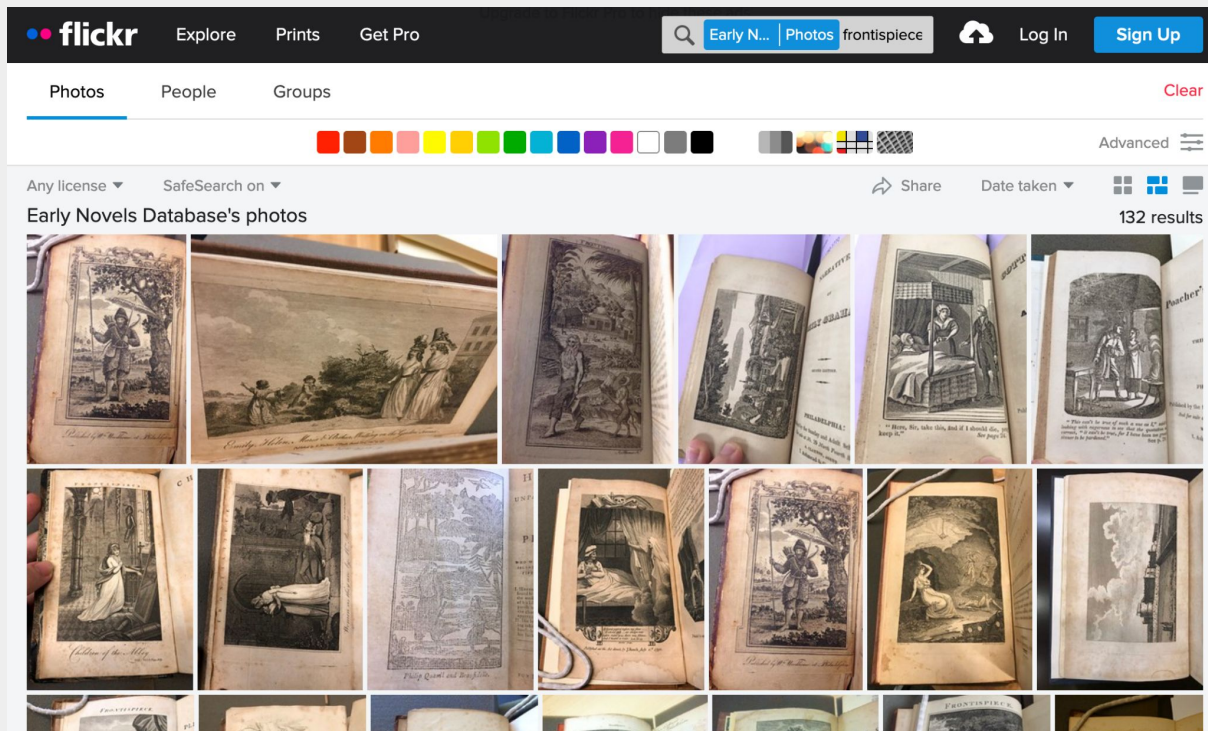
flickr Explore Prints Get Pro

Early N... Photos frontispiece

Log In Sign Up

Photos People Groups

Clear

Advanced

Any license SafeSearch on

Share Date taken

Early Novels Database's photos

132 results

NARRATIVE

PHILADELPHIA:

"Here, Sir, take this, lest if I should die, keep it."

Poacher

FRONTISPIECE

Children of the Abbey

Philip Quarll and Beaufidelle

FRONTISPIECE

FRONTISPIECE